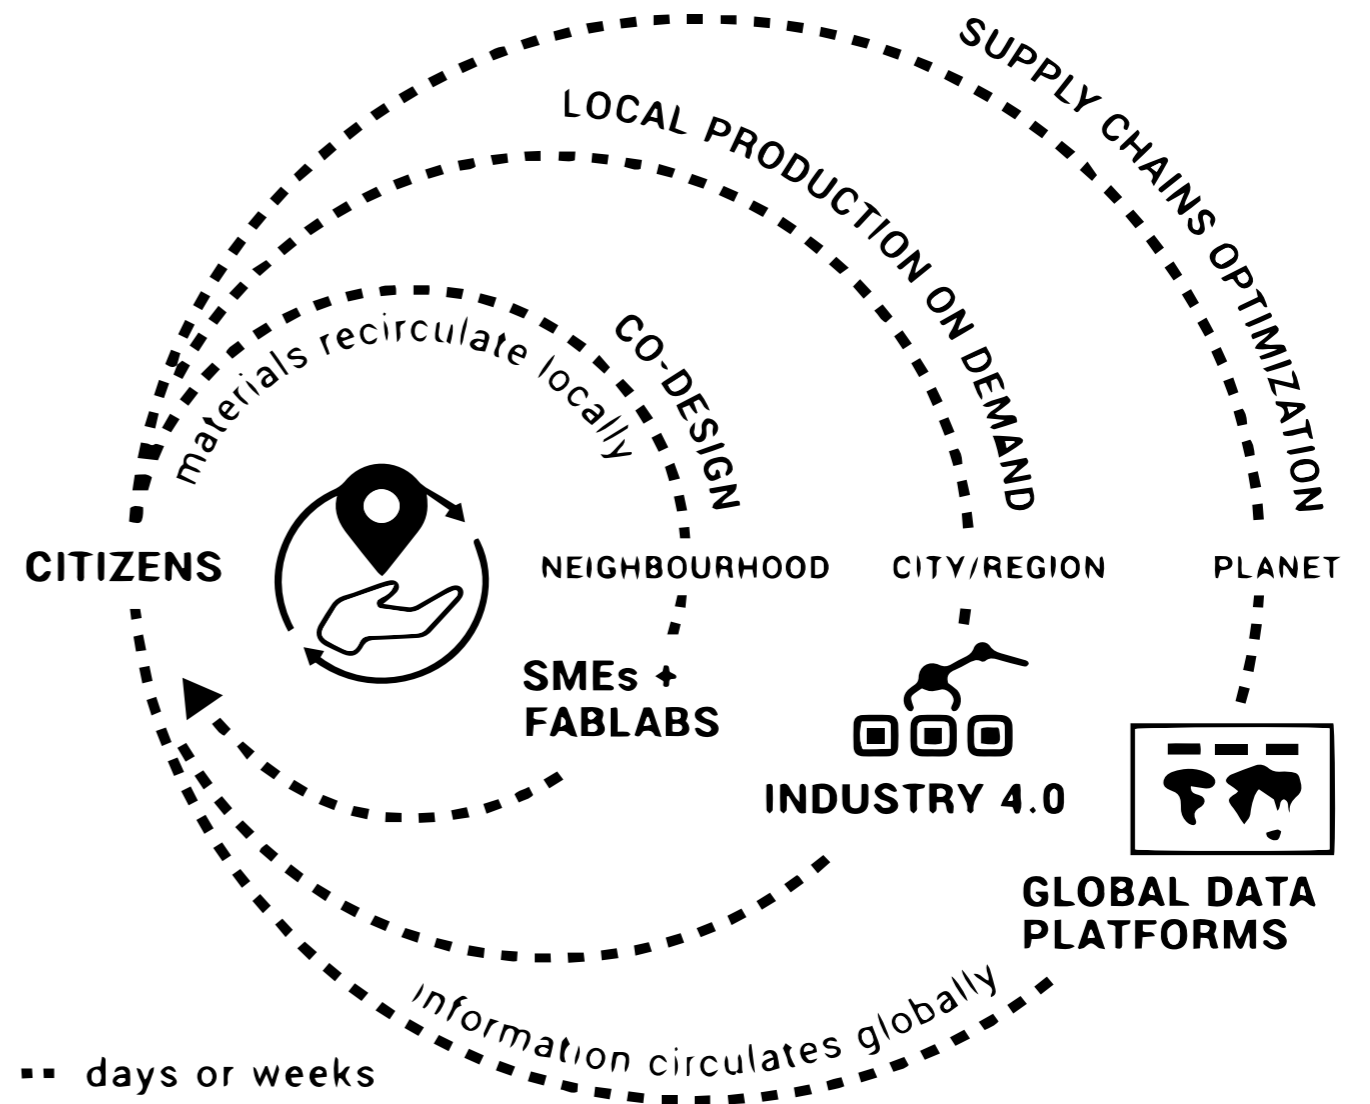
SUPPLY CHAINS OPTIMIZATION

LOCAL PRODUCTION ON DEMAND

CO-DESIGN

materials recirculate locally

CITIZENS

NEIGHBOURHOOD

CITY/REGION

PLANET

SMEs + FABLABS

INDUSTRY 4.0

GLOBAL DATA PLATFORMS

information circulates globally

days or weeks